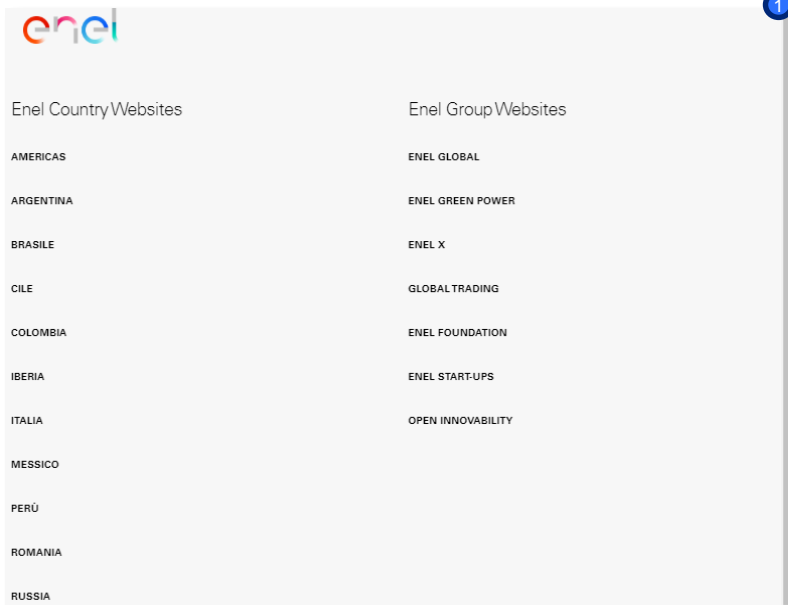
enel

Enel Country Websites

AMERICAS

ARGENTINA

BRASILE

CILE

COLOMBIA

IBERIA

ITALIA

MESSICO

PERÙ

ROMANIA

RUSSIA

Enel Group Websites

ENEL GLOBAL

ENEL GREEN POWER

ENEL X

GLOBAL TRADING

ENEL FOUNDATION

ENEL START-UPS

OPEN INNOVABILITY

1